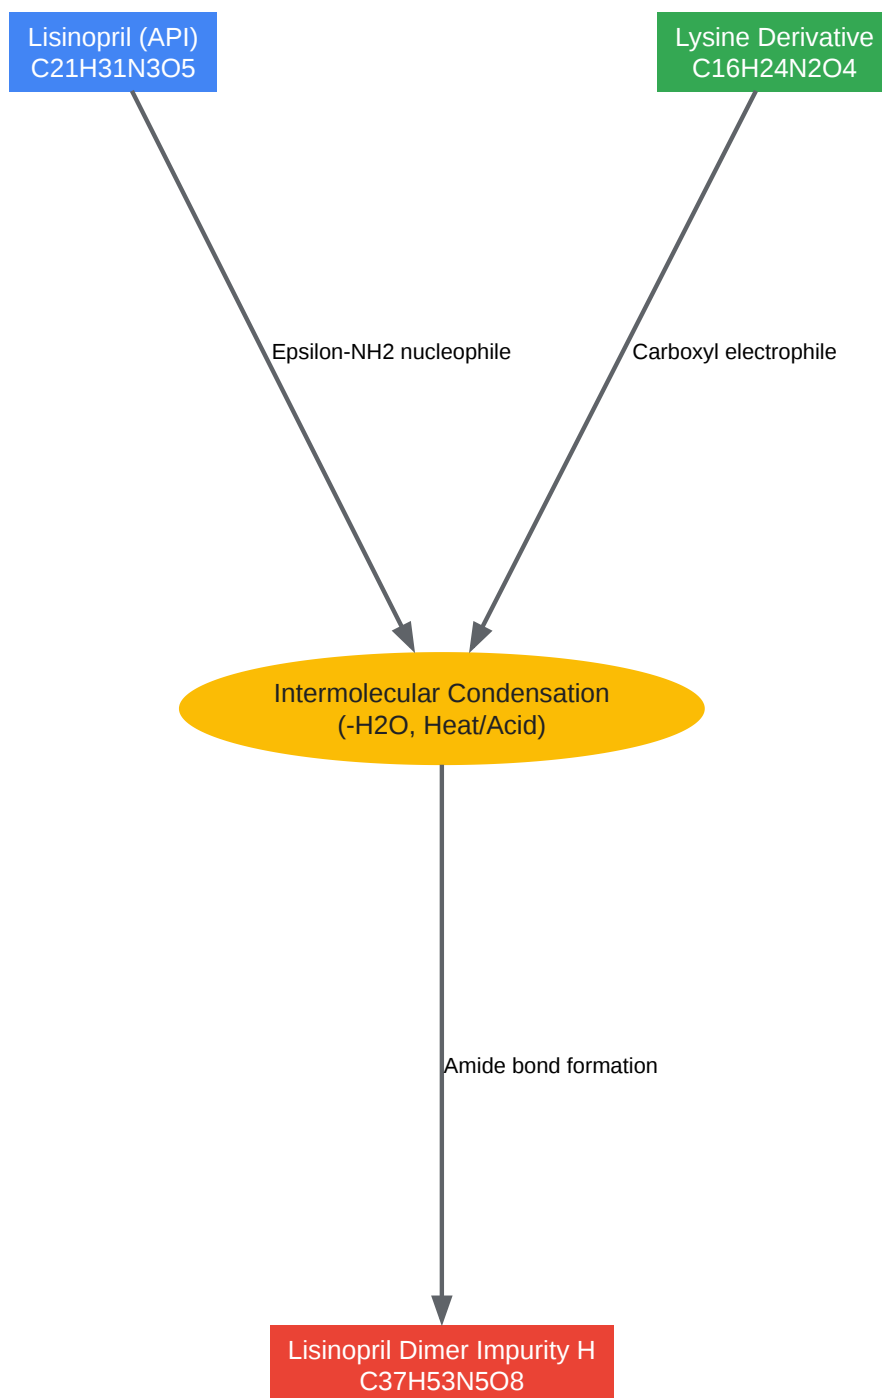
Lisinopril (API)
$C_{21}H_{31}N_3O_5$

Lysine Derivative
$C_{16}H_{24}N_2O_4$

Epsilon-$NH_2$ nucleophile

Carboxyl electrophile

Intermolecular Condensation
(-$H_2O$, Heat/Acid)

Amide bond formation

Lisinopril Dimer Impurity H
$C_{37}H_{53}N_5O_8$